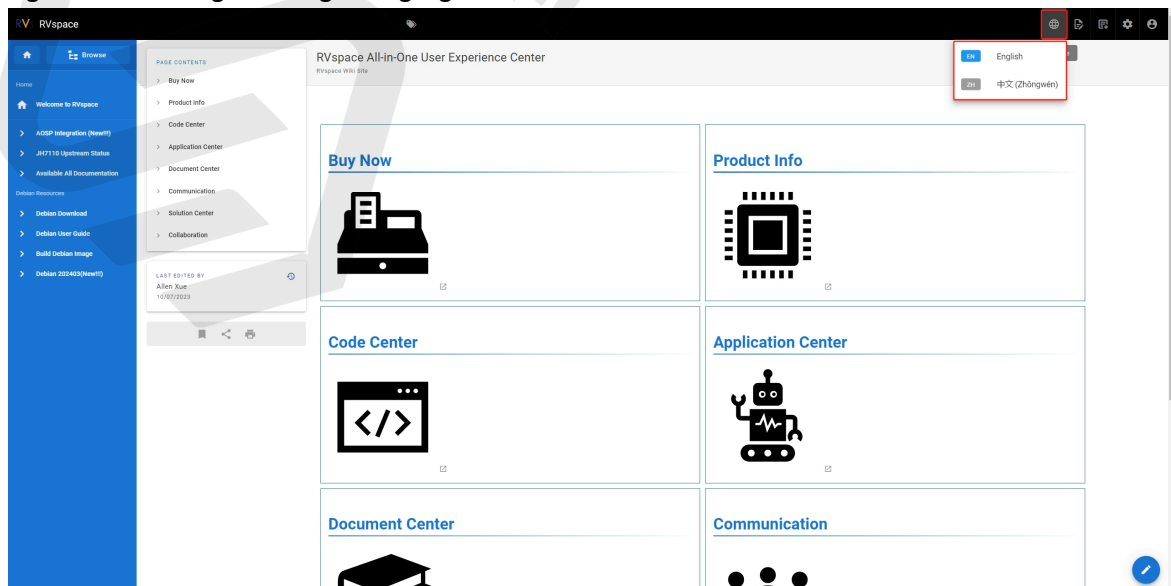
RV RVspace

Browse

Home

Welcome to RVspace

AOSP Integration (New!!!)

JH7110 Upstream Status

Available All Documentation

Debian Resources

Debian Download

Debian User Guide

Build Debian Image

Debian 202403(New!!!)

PAGE CONTENTS

Buy Now

Product Info

Code Center

Application Center

Document Center

Communication

Solution Center

Collaboration

LAST EDITED BY

Allen Xue

10/07/2023

RVspace All-in-One User Experience Center

RVspace Wiki Site

EN English

ZH 中文 (Zhōngwén)

Buy Now

Product Info

Code Center

Application Center

Document Center

Communication